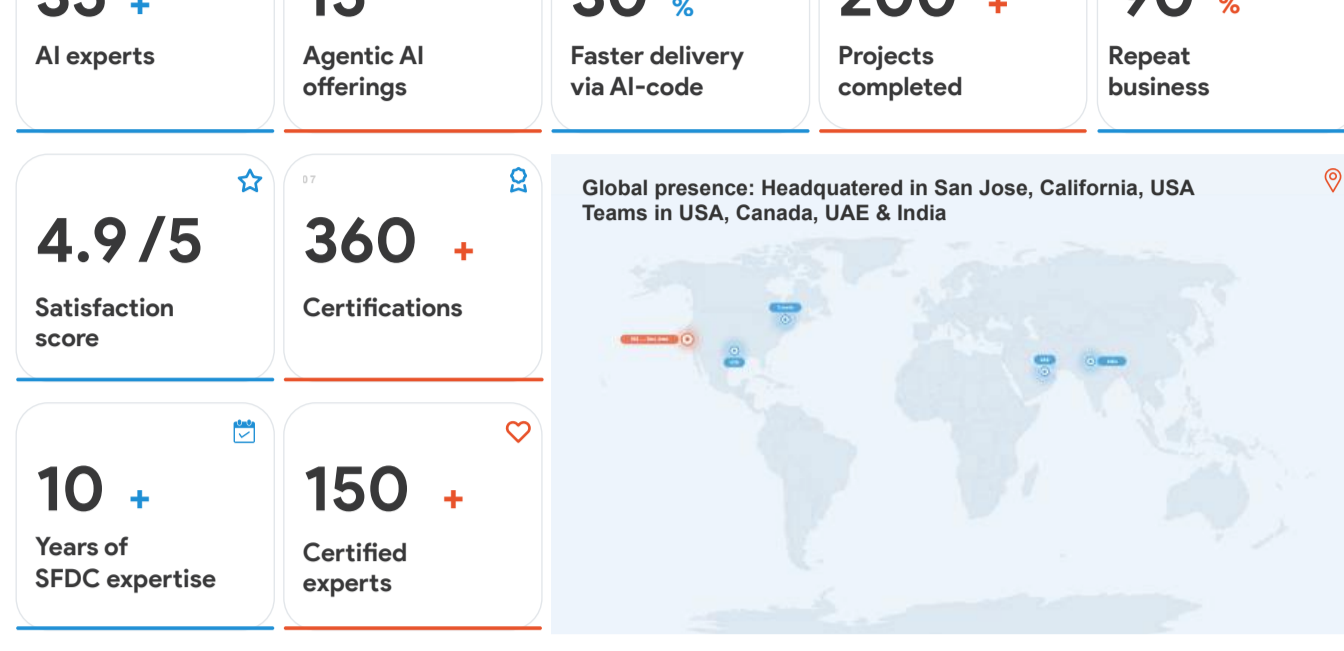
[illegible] +
AI experts

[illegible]
Agentic AI offerings

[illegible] %
Faster delivery via AI-code

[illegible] +
Projects completed

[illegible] %
Repeat business

4.9 /5
Satisfaction score

07
360 +
Certifications

Global presence: Headquatered in San Jose, California, USA
Teams in USA, Canada, UAE & India

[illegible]
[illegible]
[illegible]
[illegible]
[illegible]

10 +
Years of SFDC expertise

150 +
Certified experts